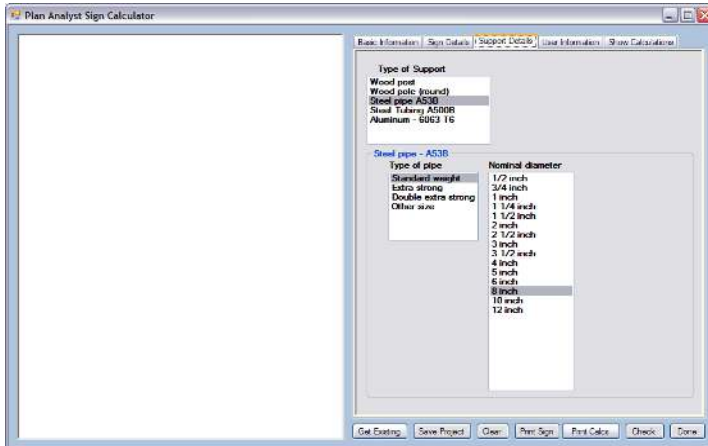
Plan Analyst Sign Calculator

Basic Information | Sign Details | Support Details | User Information | Show Calculations

Type of Support
Wood post
Wood pole (round)
Steel pipe A53B
Steel Tubing A500B
Aluminum - 6063 T6

Steel pipe - A53B
Type of pipe
Standard weight
Extra strong
Double extra strong
Other size

Nominal diameter
1/2 inch
3/4 inch
1 inch
1 1/4 inch
1 1/2 inch
2 inch
2 1/2 inch
3 inch
3 1/2 inch
4 inch
5 inch
6 inch
8 inch
10 inch
12 inch

Get Existing | Save Project | Clear | Print Sign | Print Calcs | Check | Done